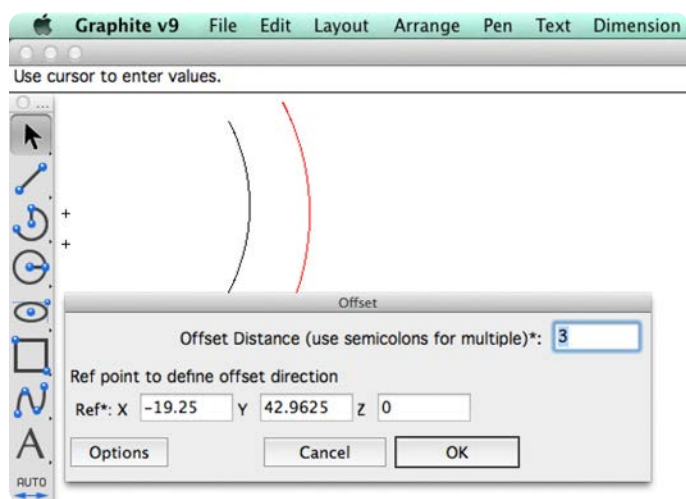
Graphite v9 File Edit Layout Arrange Pen Text Dimension

Use cursor to enter values.

+
+

AUTO

Offset

Offset Distance (use semicolons for multiple)*: 3

Ref point to define offset direction

Ref*: X -19.25 Y 42.9625 Z 0

Options Cancel OK